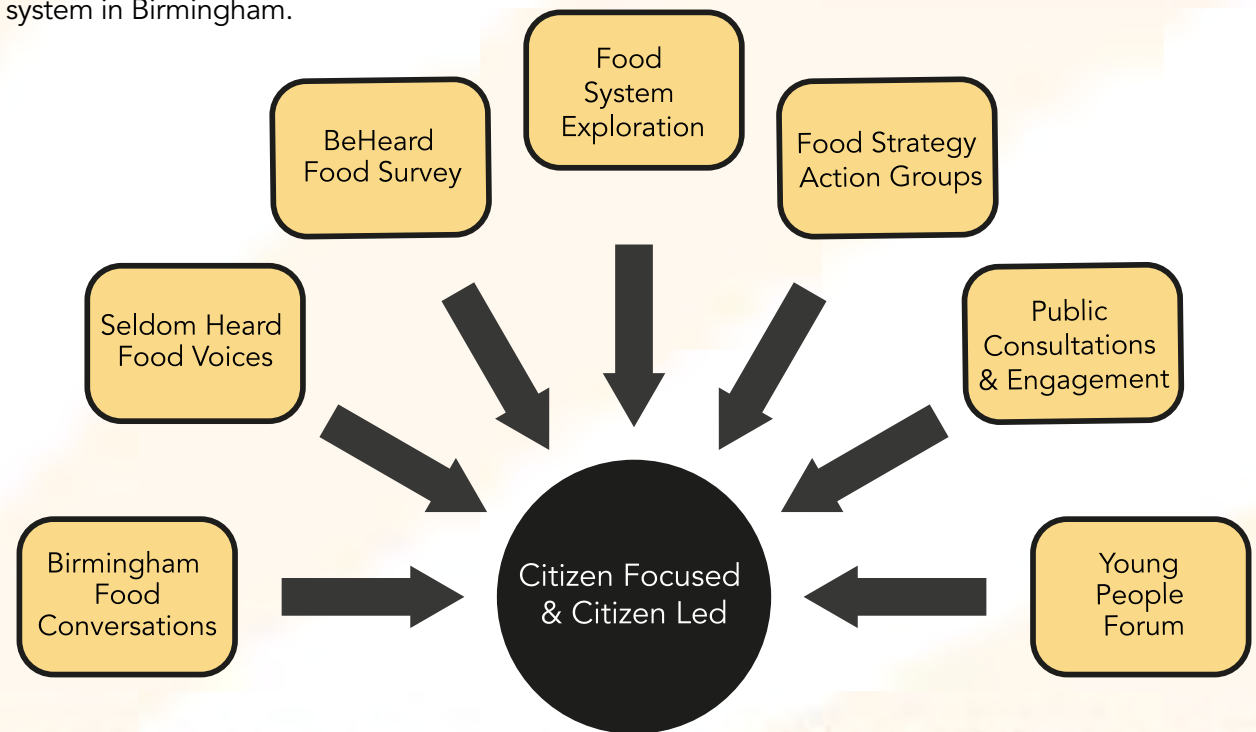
system in Birmingham.

Food System Exploration

BeHeard Food Survey

Food Strategy Action Groups

Seldom Heard Food Voices

Public Consultations & Engagement

Birmingham Food Conversations

Citizen Focused & Citizen Led

Young People Forum